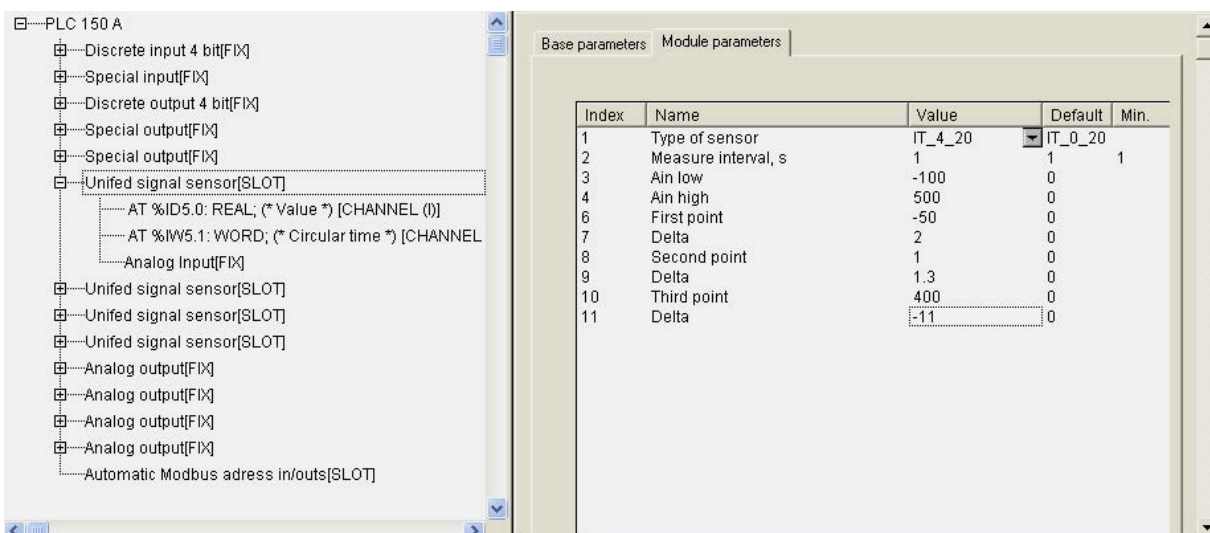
PLC 150 A
Discrete input 4 bit[FIX]
Special input[FIX]
Discrete output 4 bit[FIX]
Special output[FIX]
Special output[FIX]
Unifed signal sensor[SLOT]
AT %ID5.0: REAL; (* Value *) [CHANNEL (I)]
AT %IW5.1: WORD; (* Circular time *) [CHANNEL
Analog Input[FIX]
Unifed signal sensor[SLOT]
Unifed signal sensor[SLOT]
Unifed signal sensor[SLOT]
Analog output[FIX]
Analog output[FIX]
Analog output[FIX]
Analog output[FIX]
Automatic Modbus adress in/outs[SLOT]

Base parameters | Module parameters

| Index | Name | Value | Default | Min. |
|---|---|---|---|---|
| 1 | Type of sensor | IT_4_20 | IT_0_20 | |
| 2 | Measure interval, s | 1 | 1 | 1 |
| 3 | Ain low | -100 | 0 | |
| 4 | Ain high | 500 | 0 | |
| 6 | First point | -50 | 0 | |
| 7 | Delta | 2 | 0 | |
| 8 | Second point | 1 | 0 | |
| 9 | Delta | 1.3 | 0 | |
| 10 | Third point | 400 | 0 | |
| 11 | Delta | -11 | 0 | |